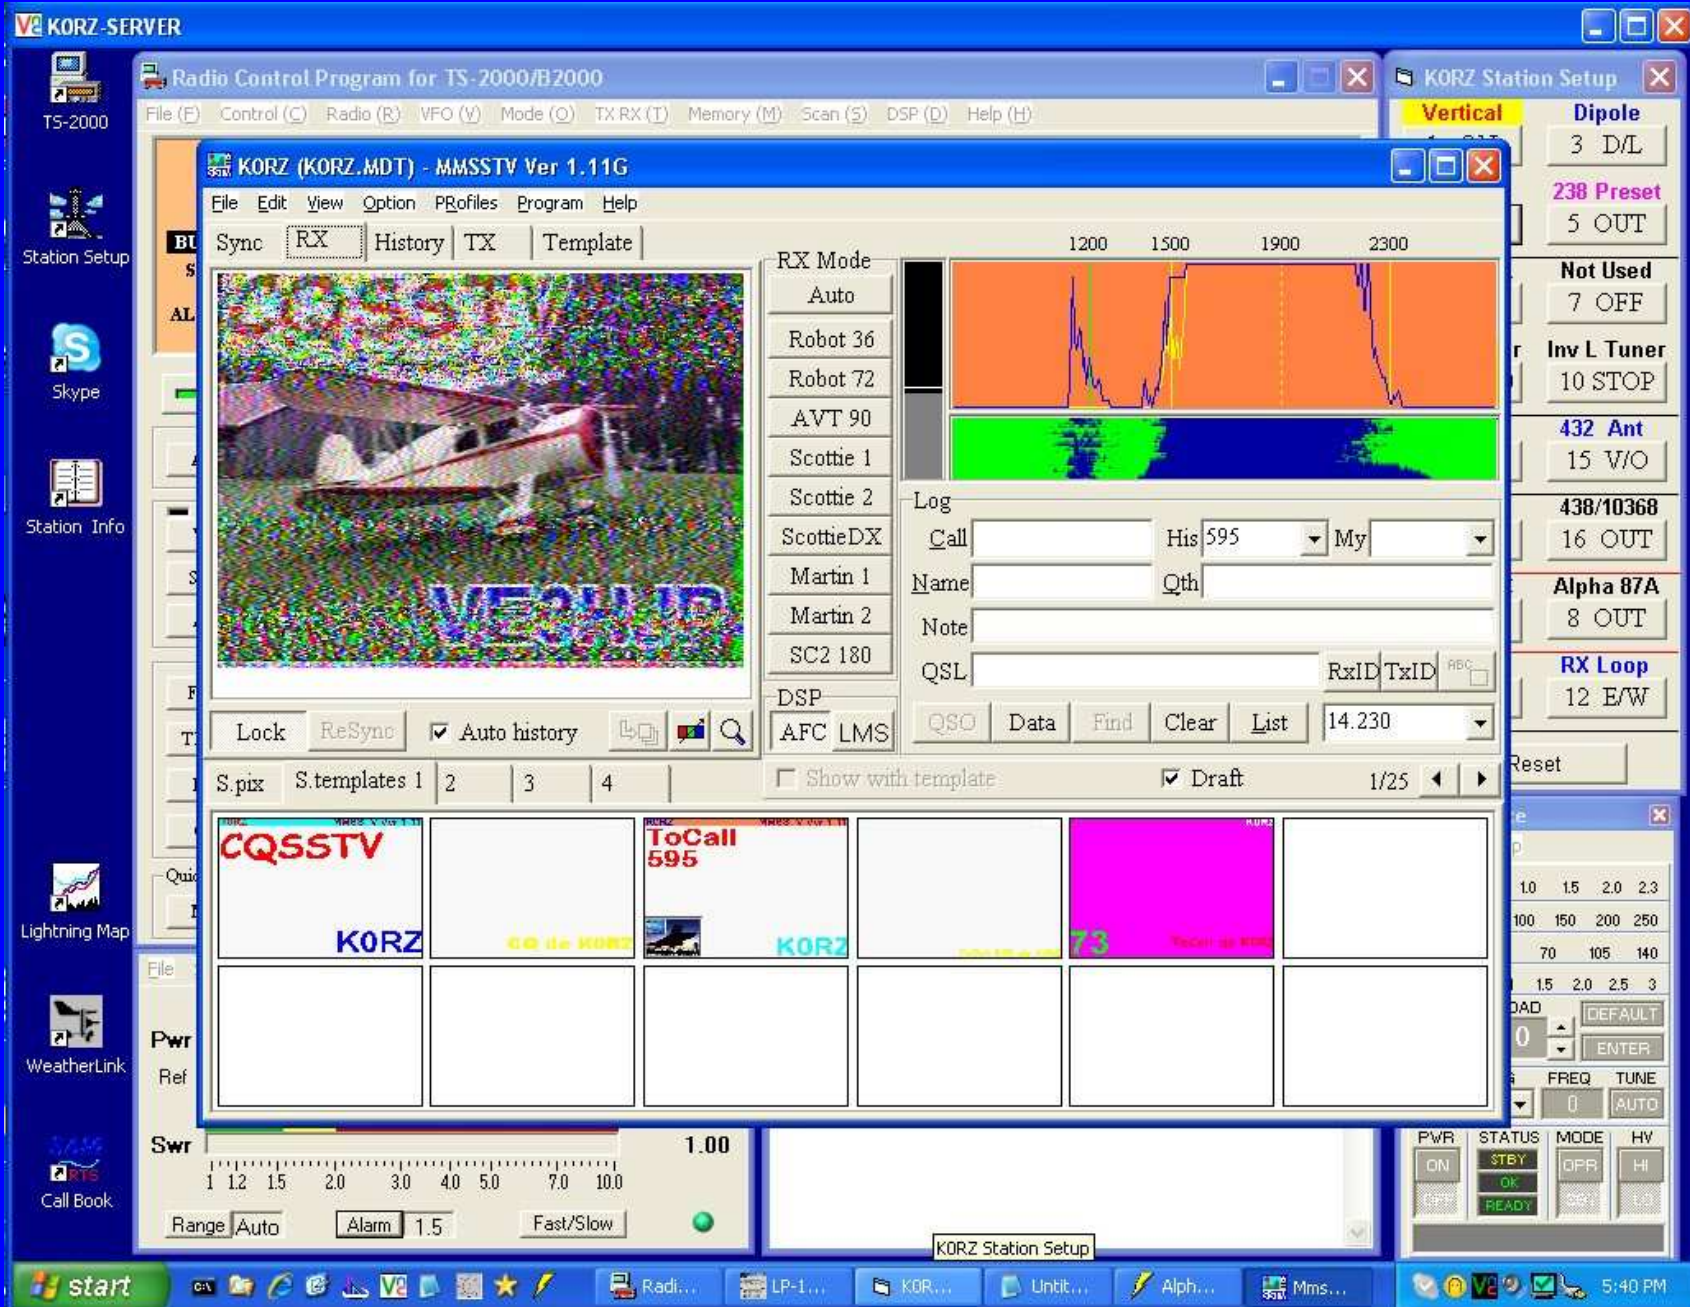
KORZ-SERVER

TS-2000
Station Setup
Skype
Station Info
Lightning Map
WeatherLink
Call Book

Radio Control Program for TS-2000/B2000
File (F) Control (C) Radio (R) VFO (V) Mode (O) TX RX (T) Memory (M) Scan (S) DSP (D) Help (H)

KORZ Station Setup
Vertical
Dipole
3 D/L
238 Preset
5 OUT
Not Used
7 OFF
Inv L Tuner
10 STOP
432 Ant
15 V/O
438/10368
16 OUT
Alpha 87A
8 OUT
RX Loop
12 E/W
Reset

KORZ (KORZ.MDT) - MMSSTV Ver 1.11G
File Edit View Option PRofiles Program Help
Sync RX History TX Template
RX Mode
Auto
Robot 36
Robot 72
AVT 90
Scottie 1
Scottie 2
ScottieDX
Martin 1
Martin 2
SC2 180
DSP
AFC LMS
1200 1500 1900 2300
Log
Call His 595 My
Name Qth
Note
QSL RxID TxID
QSO Data Find Clear List 14.230
Lock ReSync Auto history
S.pix S.templates 1 2 3 4
Show with template Draft 1/25
CQSSTV K0RZ
CQ de K0RZ
ToCall 595 K0RZ
73

File
Pwr
Ref
Swr 1.00
1 1.2 1.5 2.0 3.0 4.0 5.0 7.0 10.0
Range Auto Alarm 1.5 Fast/Slow

1.0 1.5 2.0 2.3
100 150 200 250
70 105 140
1.5 2.0 2.5 3
DEFAULT
ENTER
FREQ TUNE
0 AUTO
PWR STATUS MODE HV
ON STBY OPR HI
OK
READY

KORZ Station Setup

start Radi... LP-1... KOR... Untit... Alph... Mms... 5:40 PM